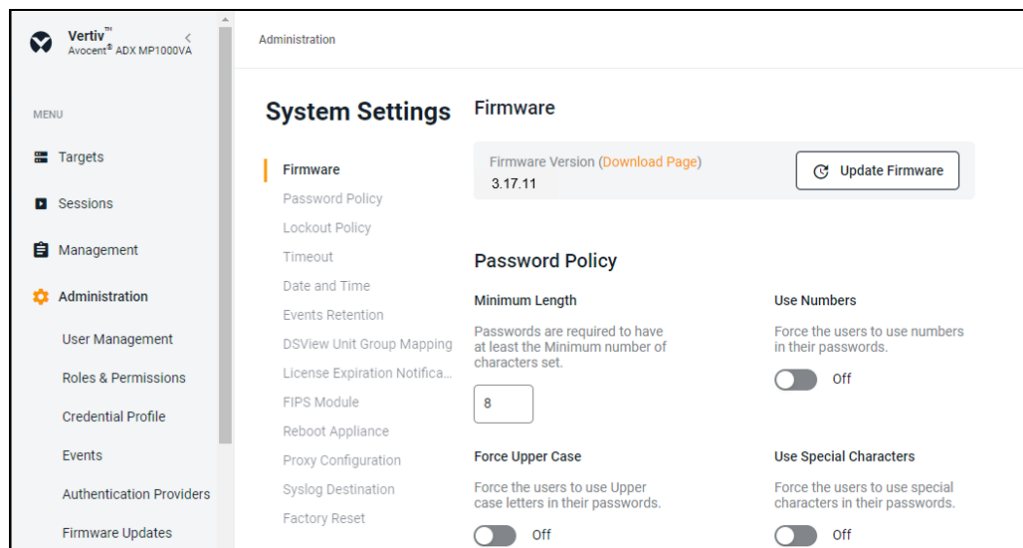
Vertiv™
Avocent® ADX MP1000VA

MENU

Targets

Sessions

Management

Administration

User Management

Roles & Permissions

Credential Profile

Events

Authentication Providers

Firmware Updates

Administration

System Settings

Firmware

Password Policy

Lockout Policy

Timeout

Date and Time

Events Retention

DSView Unit Group Mapping

License Expiration Notifica...

FIPS Module

Reboot Appliance

Proxy Configuration

Syslog Destination

Factory Reset

Firmware

Firmware Version (Download Page)
3.17.11

Update Firmware

Password Policy

Minimum Length

Passwords are required to have at least the Minimum number of characters set.

8

Use Numbers

Force the users to use numbers in their passwords.

Off

Force Upper Case

Force the users to use Upper case letters in their passwords.

Off

Use Special Characters

Force the users to use special characters in their passwords.

Off